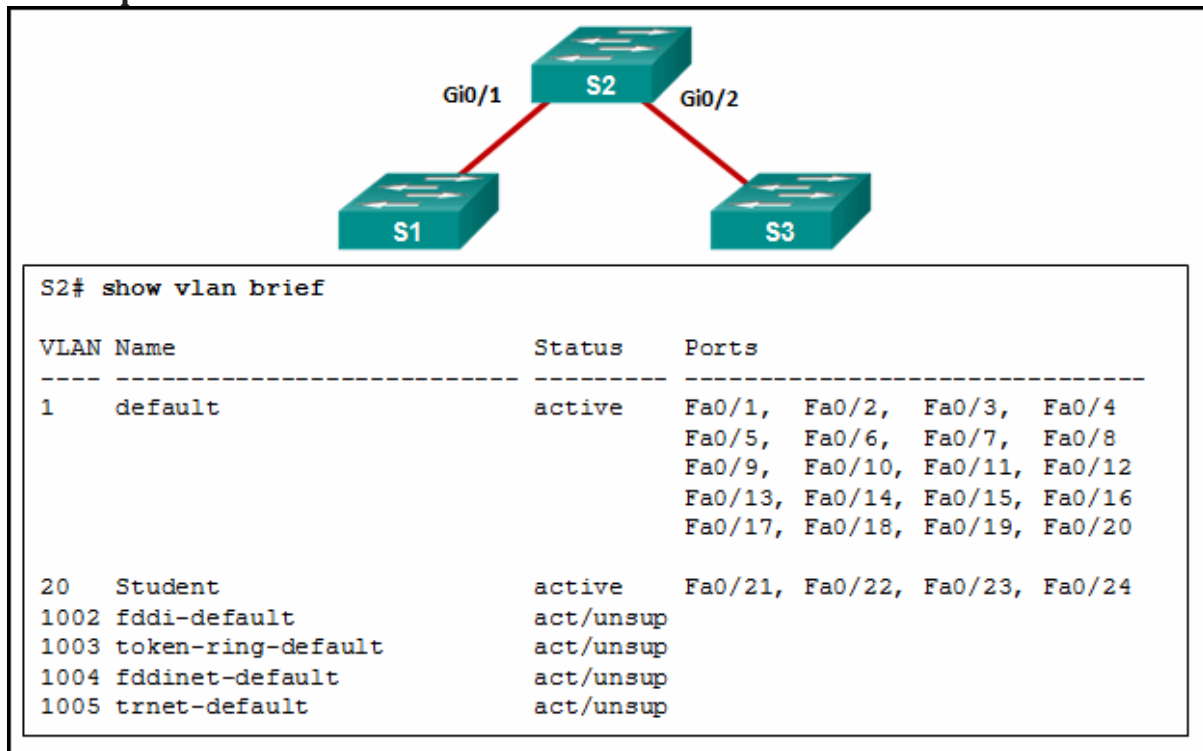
Gi0/1
S2
Gi0/2
S1
S3

S2# show vlan brief

| VLAN | Name | Status | Ports |
|---|---|---|---|
| ---- | -------------------------------- | --------- | ------------------------------- |
| 1 | default | active | Fa0/1, Fa0/2, Fa0/3, Fa0/4 Fa0/5, Fa0/6, Fa0/7, Fa0/8 Fa0/9, Fa0/10, Fa0/11, Fa0/12 Fa0/13, Fa0/14, Fa0/15, Fa0/16 Fa0/17, Fa0/18, Fa0/19, Fa0/20 |
| 20 | Student | active | Fa0/21, Fa0/22, Fa0/23, Fa0/24 |
| 1002 | fddi-default | act/unsup | |
| 1003 | token-ring-default | act/unsup | |
| 1004 | fddinet-default | act/unsup | |
| 1005 | trnet-default | act/unsup | |